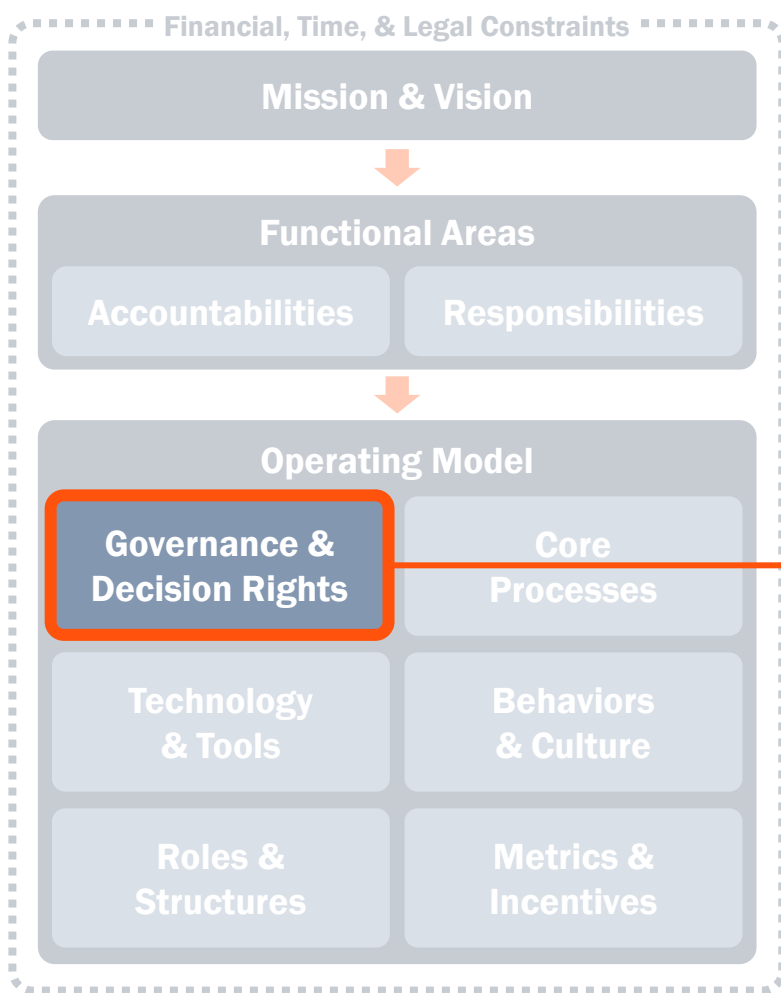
Financial, Time, & Legal Constraints

Mission & Vision

Functional Areas

Accountabilities

Responsibilities

Operating Model

Governance & Decision Rights

Core Processes

Technology & Tools

Behaviors & Culture

Roles & Structures

Metrics & Incentives